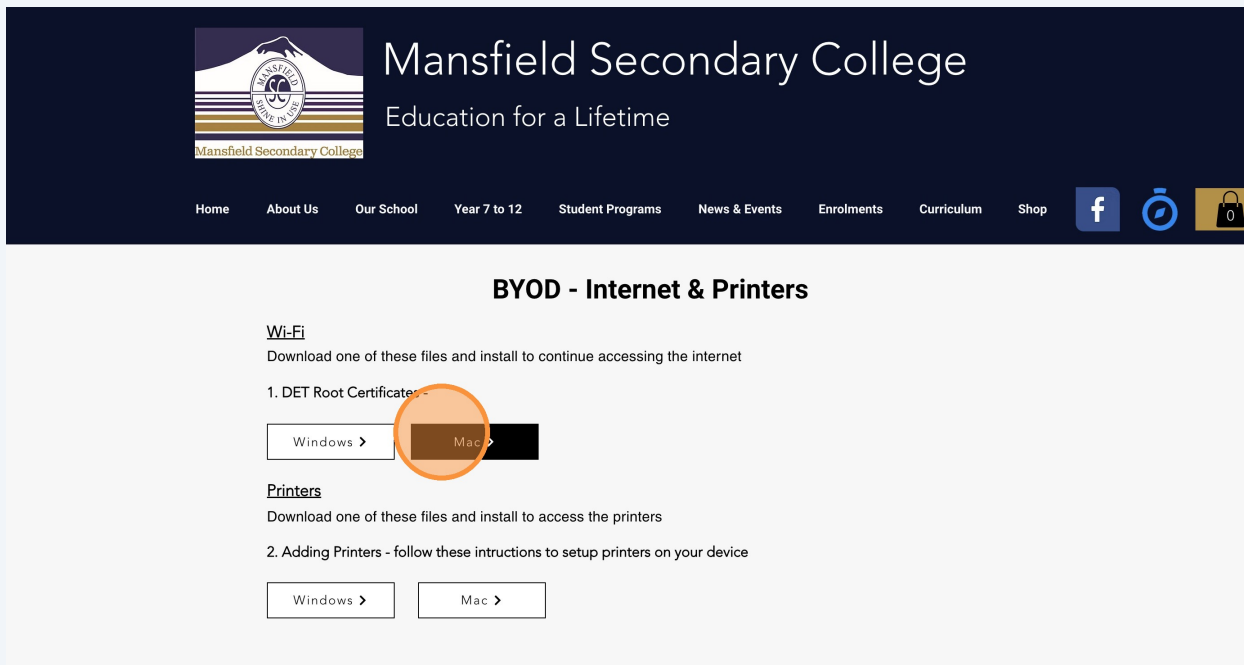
MANSFIELD SC SHINE IN USE
Mansfield Secondary College

Mansfield Secondary College

Education for a Lifetime

Home About Us Our School Year 7 to 12 Student Programs News & Events Enrolments Curriculum Shop

0

BYOD - Internet & Printers

Wi-Fi

Download one of these files and install to continue accessing the internet

1. DET Root Certificates -

Windows >
Mac >

Printers

Download one of these files and install to access the printers

2. Adding Printers - follow these intructions to setup printers on your device

Windows >
Mac >